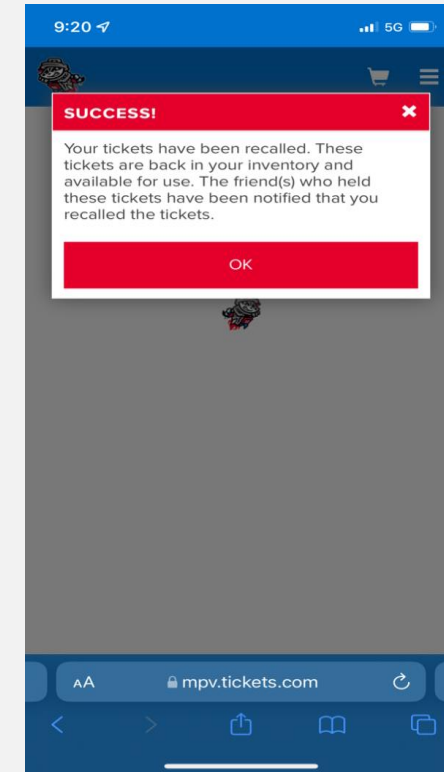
9:20

5G

SUCCESS!

×

Your tickets have been recalled. These tickets are back in your inventory and available for use. The friend(s) who held these tickets have been notified that you recalled the tickets.

OK

AA

mpv.tickets.com